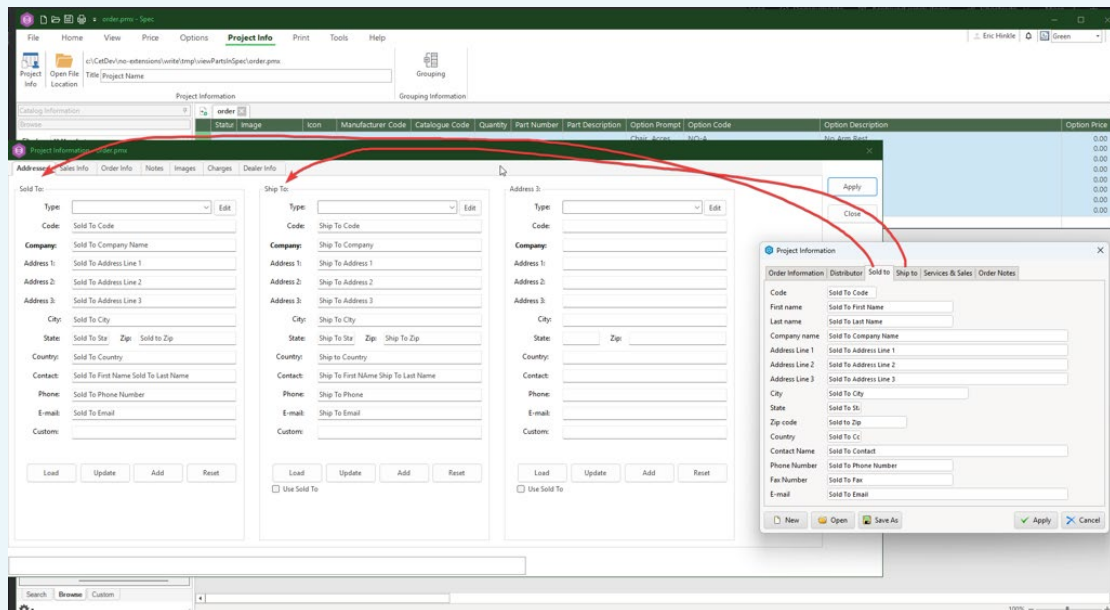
order.pmx - Spec

File Home View Price Options Project Info Print Tools Help

Eric Hinkle Green

Project Info Open File Location Title Project Name

c:\CetDev\no-extensions\write\tmp\viewPartsInSpec\order.pmx

Project Information

Grouping

Grouping Information

Catalog Information

Browse

order

Status Image Icon Manufacturer Code Catalogue Code Quantity Part Number Part Description Option Prompt Option Code Option Description Option Price

Project Information - order.pmx

Addresses Sales Info Order Info Notes Images Charges Dealer Info

Sold To:

Type: Edit
Code: Sold To Code
Company: Sold To Company Name
Address 1: Sold To Address Line 1
Address 2: Sold To Address Line 2
Address 3: Sold To Address Line 3
City: Sold To City
State: Sold To Sta Zip: Sold to Zip
Country: Sold To Country
Contact: Sold To First Name Sold To Last Name
Phone: Sold To Phone Number
E-mail: Sold To Email
Custom:

Load Update Add Reset

Ship To:

Type: Edit
Code: Ship To Code
Company: Ship To Company
Address 1: Ship To Address 1
Address 2: Ship To Address 2
Address 3: Ship To Address 3
City: Ship To City
State: Ship To Sta Zip: Ship To Zip
Country: Ship to Country
Contact: Ship To First NAme Ship To Last Name
Phone: Ship To Phone
E-mail: Ship To Email
Custom:

Load Update Add Reset
Use Sold To

Address 3:

Type: Edit
Code:
Company:
Address 1:
Address 2:
Address 3:
City:
State: Zip:
Country:
Contact:
Phone:
E-mail:
Custom:

Load Update Add Reset
Use Sold To

Apply
Close

0.00
0.00
0.00
0.00
0.00
0.00
0.00
0.00

Project Information

Order Information Distributor Sold to Ship to Services & Sales Order Notes

Code Sold To Code
First name Sold To First Name
Last name Sold To Last Name
Company name Sold To Company Name
Address Line 1 Sold To Address Line 1
Address Line 2 Sold To Address Line 2
Address Line 3 Sold To Address Line 3
City Sold To City
State Sold To St
Zip code Sold to Zip
Country Sold To Cc
Contact Name Sold To Contact
Phone Number Sold To Phone Number
Fax Number Sold To Fax
E-mail Sold To Email

New Open Save As Apply Cancel

Search Browse Custom